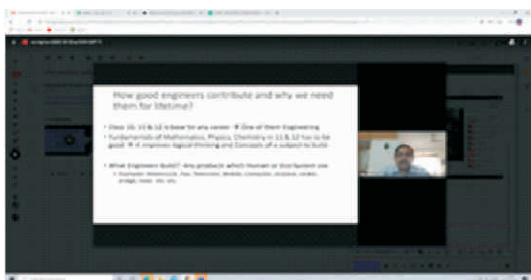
How good engineers contribute and why we need them for lifetime?

• Class 10, 11 & 12 is base for any career. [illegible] One of them Engineering
• Fundamentals of Mathematics, Physics, Chemistry in 11 & 12 has to be good. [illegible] It improves logical thinking and Concepts of a subject to build

• What Engineers Build? Any products which Human or Eco-System use
◦ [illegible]